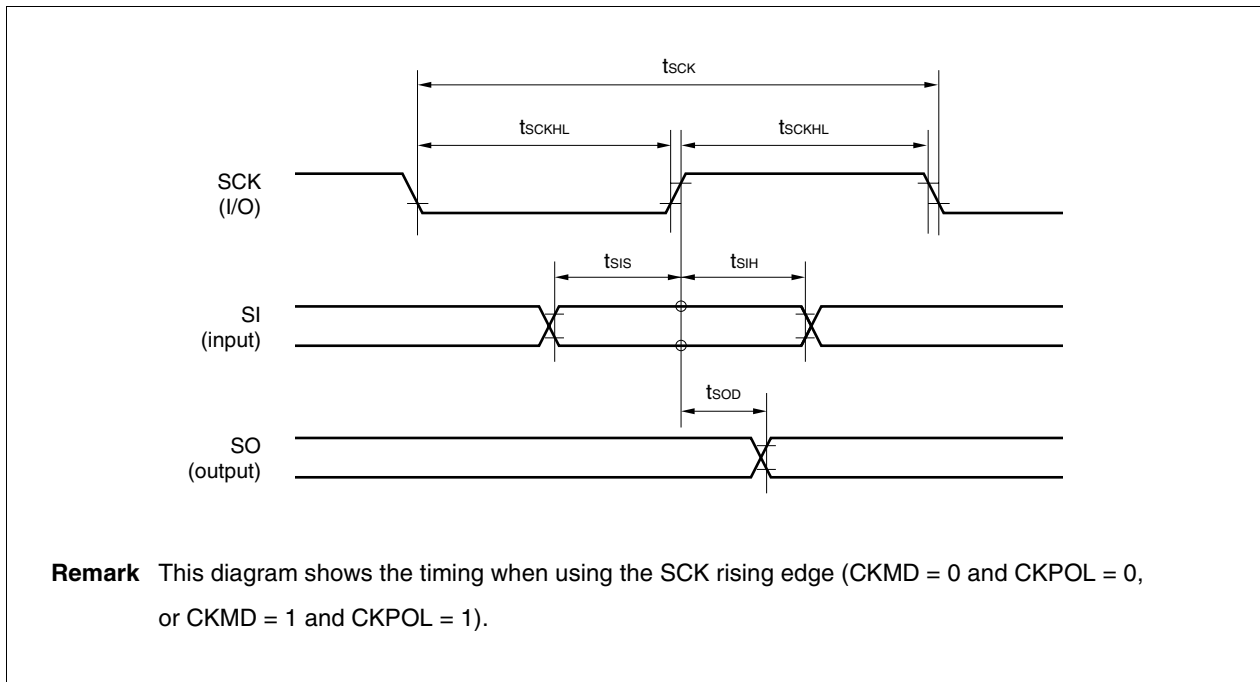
$t_{SCK}$

$t_{SCKHL}$

$t_{SCKHL}$

SCK
(I/O)

$t_{SIS}$

$t_{SIH}$

SI
(input)

$t_{SOD}$

SO
(output)

**Remark** This diagram shows the timing when using the SCK rising edge (CKMD = 0 and CKPOL = 0, or CKMD = 1 and CKPOL = 1).